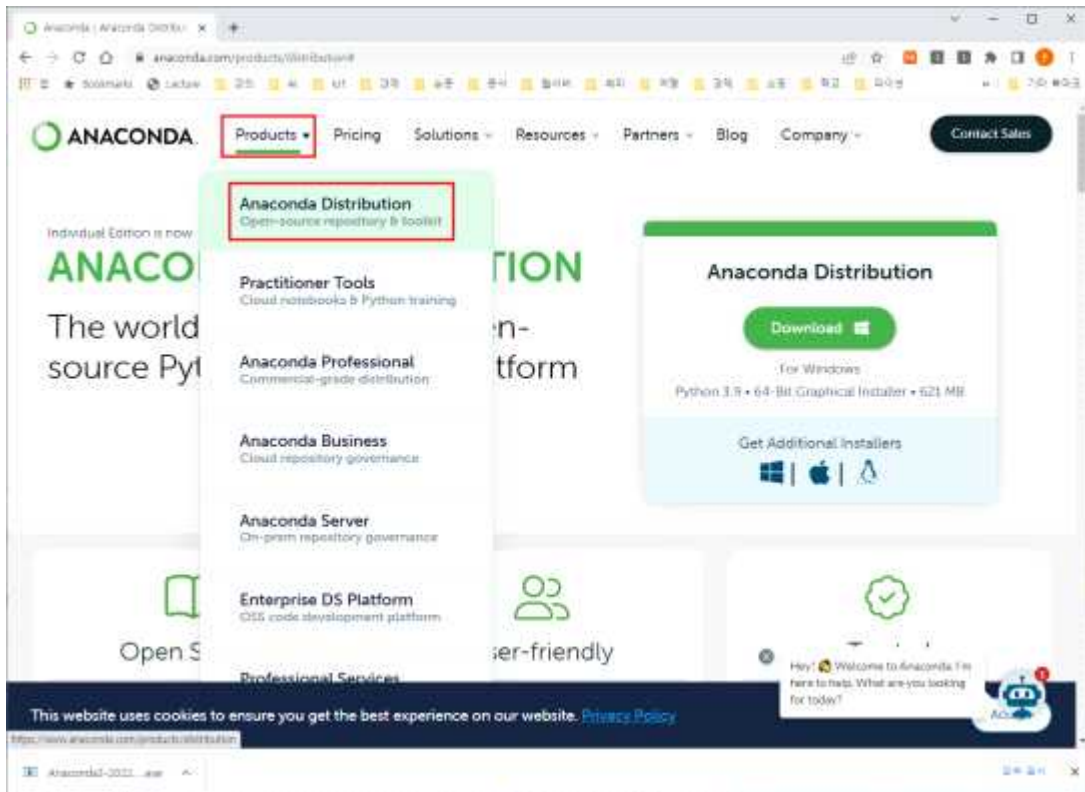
Anaconda | Anaconda Distribu ×

anaconda.com/products/distribution#

ANACONDA. Products Pricing Solutions Resources Partners Blog Company Contact Sales

Anaconda Distribution
Open-source repository & toolkit

Practitioner Tools
Cloud notebooks & Python training

Anaconda Professional
Commercial-grade distribution

Anaconda Business
Cloud repository governance

Anaconda Server
On-prem repository governance

Enterprise DS Platform
OSS code development platform

Professional Services

Individual Edition is now

ANACO TION

The world n-
source Pyt tform

Anaconda Distribution

Download

For Windows
Python 3.9 • 64-Bit Graphical Installer • 621 MB

Get Additional Installers

Open S ser-friendly

Hey! Welcome to Anaconda. I'm here to help. What are you looking for today?

This website uses cookies to ensure you get the best experience on our website. Privacy Policy

https://www.anaconda.com/products/distribution

Anaconda3-2021....exe